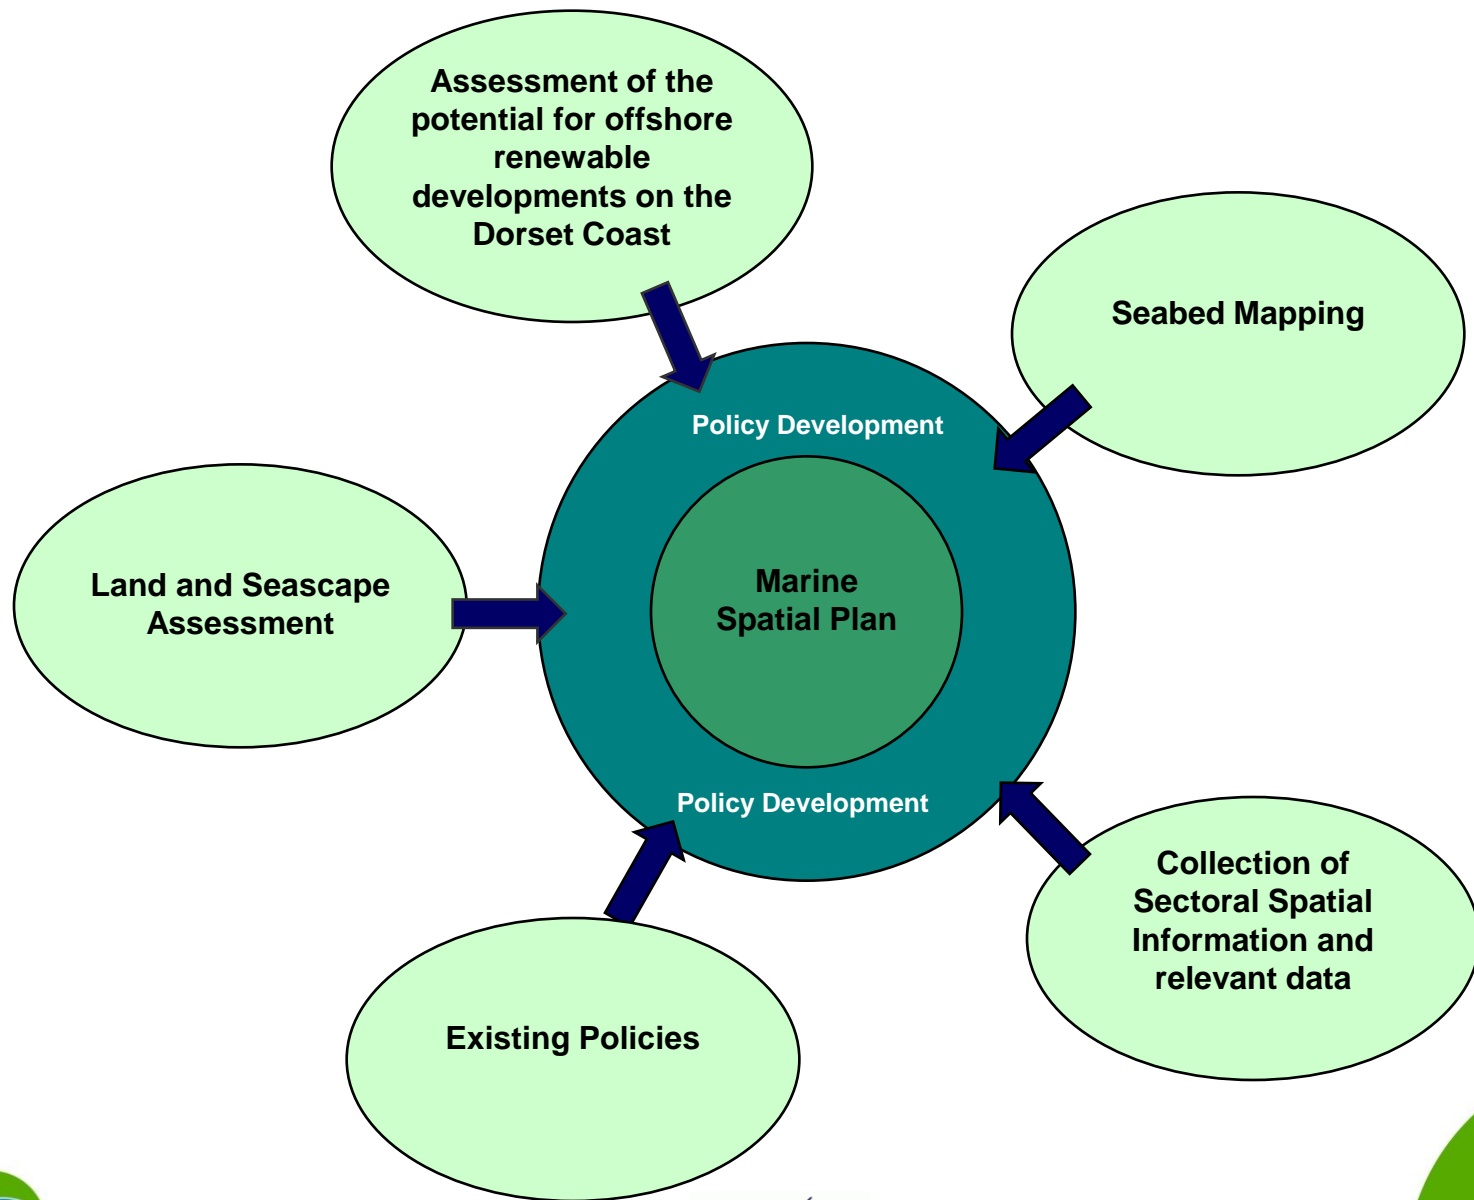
Assessment of the potential for offshore renewable developments on the Dorset Coast

Seabed Mapping

Policy Development

Land and Seascape Assessment

Marine Spatial Plan

Policy Development

Collection of Sectoral Spatial Information and relevant data

Existing Policies